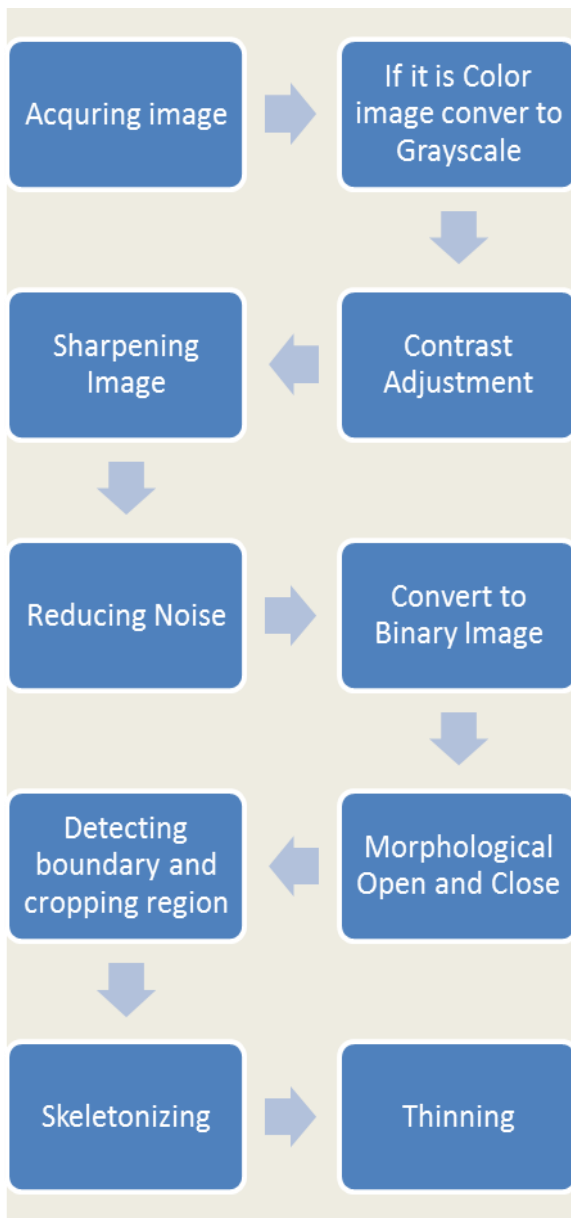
Acquring image

If it is Color image conver to Grayscale

Contrast Adjustment

Sharpening Image

Reducing Noise

Convert to Binary Image

Morphological Open and Close

Detecting boundary and cropping region

Skeletonizing

Thinning